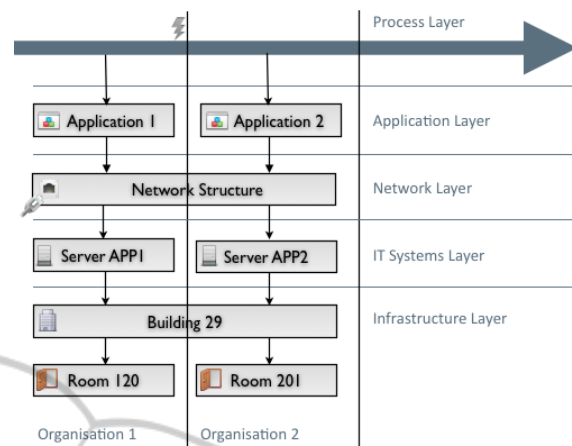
Process Layer

Application 1

Application 2

Application Layer

Network Structure

Network Layer

Server APP1

Server APP2

IT Systems Layer

Building 29

Infrastructure Layer

Room 120

Room 201

Organisation 1

Organisation 2